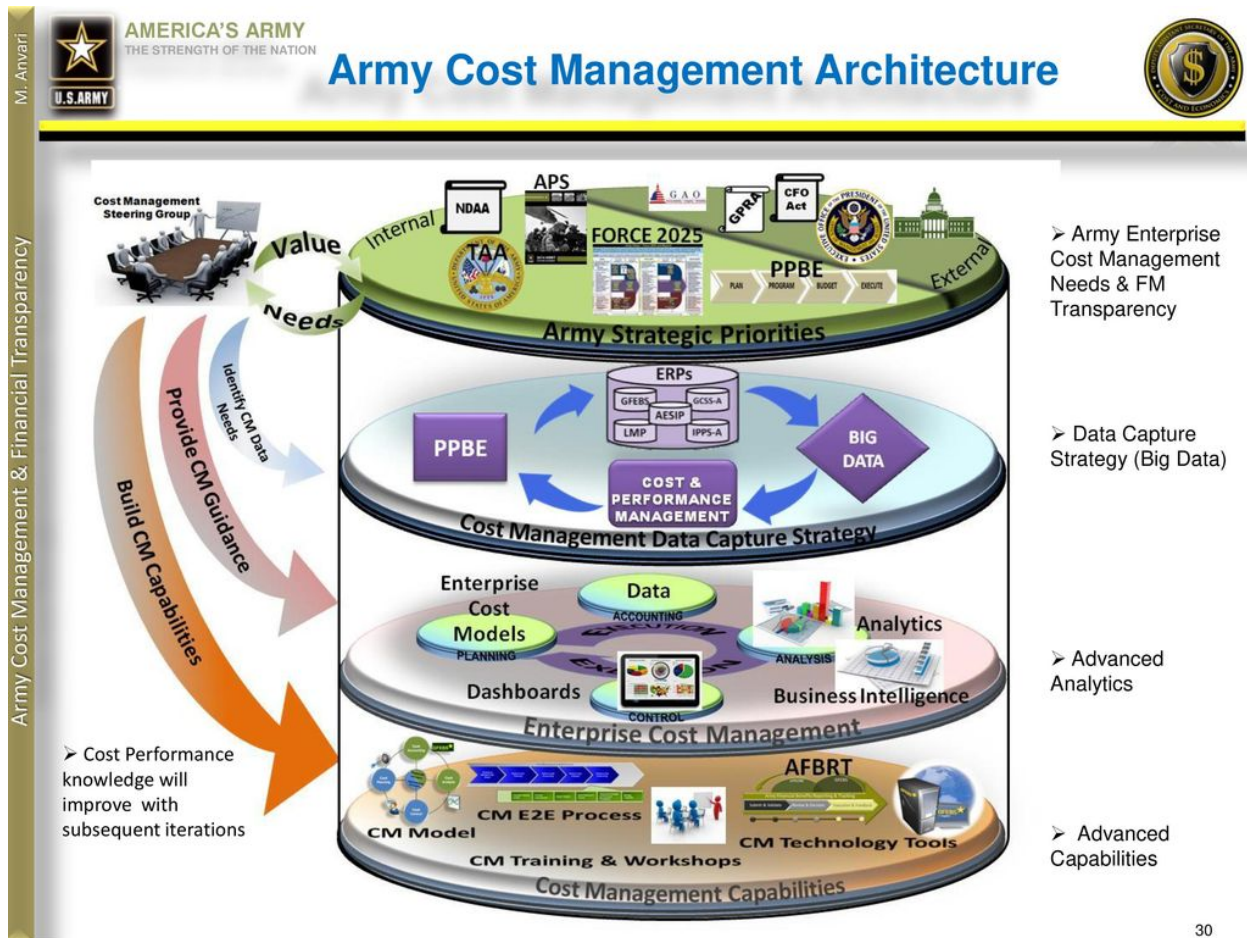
M. Anvari

Army Cost Management & Financial Transparency

AMERICA'S ARMY
THE STRENGTH OF THE NATION

U.S.ARMY

Army Cost Management Architecture

Cost Management Steering Group

Value

Needs

Internal

NDAA

APS

TAA

FORCE 2025

GAO

GPRA

CFO Act

PPBE

PLAN PROGRAM BUDGET EXECUTE

External

Army Strategic Priorities

➢ Army Enterprise Cost Management Needs & FM Transparency

Identify CM Data Needs

Provide CM Guidance

Build CM Capabilities

ERPs

GFEBS

GCSS-A

AESIP

LMP

IPPS-A

PPBE

BIG DATA

COST & PERFORMANCE MANAGEMENT

Cost Management Data Capture Strategy

➢ Data Capture Strategy (Big Data)

Enterprise Cost Models

PLANNING

Data

ACCOUNTING

EXECUTION

Analytics

ANALYSIS

Dashboards

CONTROL

Business Intelligence

Enterprise Cost Management

➢ Advanced Analytics

➢ Cost Performance knowledge will improve with subsequent iterations

CM Model

CM E2E Process

AFBRT

CM Training & Workshops

CM Technology Tools

Cost Management Capabilities

➢ Advanced Capabilities

30